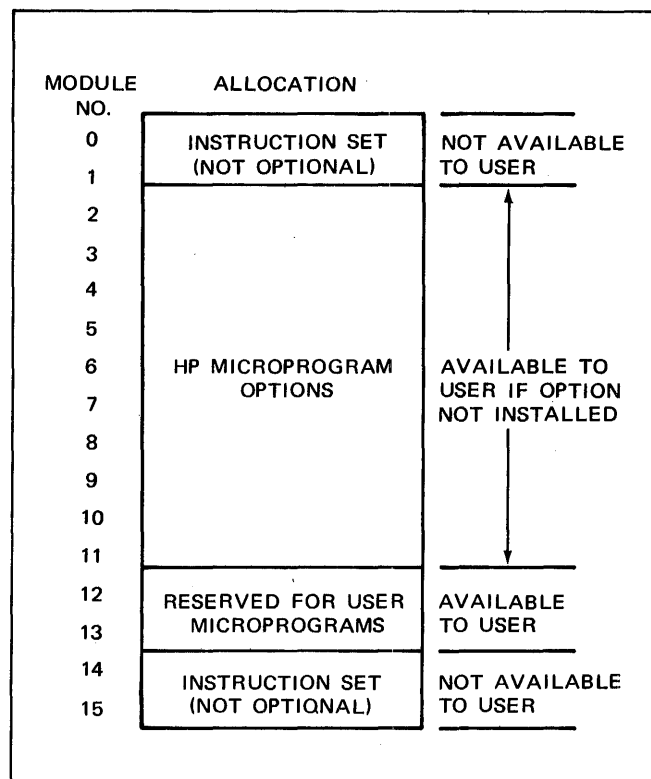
| MODULE NO. | ALLOCATION | |
|---|---|---|
| 0 | INSTRUCTION SET (NOT OPTIONAL) | NOT AVAILABLE TO USER |
| 1 | | |
| 2 | HP MICROPROGRAM OPTIONS | AVAILABLE TO USER IF OPTION NOT INSTALLED |
| 3 | | |
| 4 | | |
| 5 | | |
| 6 | | |
| 7 | | |
| 8 | | |
| 9 | | |
| 10 | | |
| 11 | | |
| 12 | RESERVED FOR USER MICROPROGRAMS | AVAILABLE TO USER |
| 13 | | |
| 14 | INSTRUCTION SET (NOT OPTIONAL) | NOT AVAILABLE TO USER |
| 15 | | |